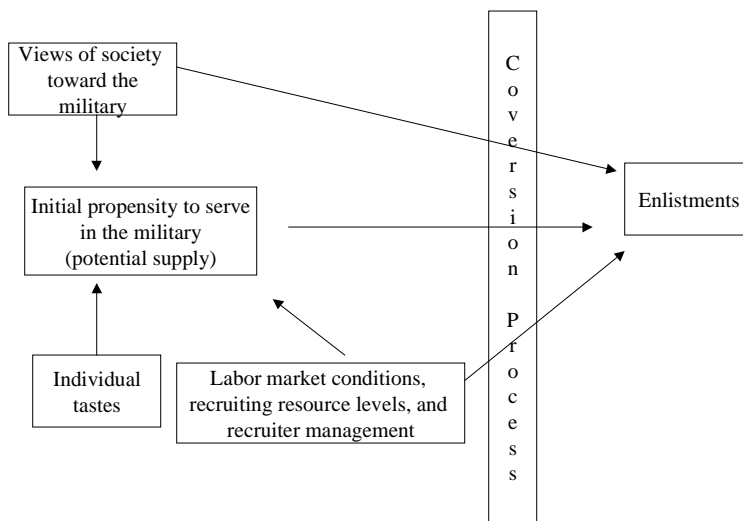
Views of society toward the military

Coversion Process

Enlistments

Initial propensity to serve in the military (potential supply)

Individual tastes

Labor market conditions, recruiting resource levels, and recruiter management